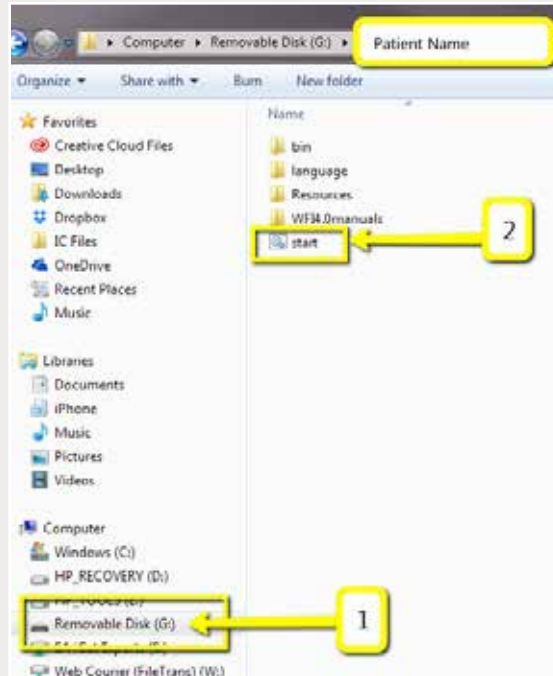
▸ Computer ▸ Removable Disk (G:) ▸ Patient Name

Organize ▾ Share with ▾ Burn New folder

Favorites
Creative Cloud Files
Desktop
Downloads
Dropbox
IC Files
OneDrive
Recent Places
Music

Libraries
Documents
iPhone
Music
Pictures
Videos

Computer
Windows (C:)
HP_RECOVERY (D:)
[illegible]
Removable Disk (G:)
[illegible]
Web Courier (FileTrans) (W:)

Name
bin
language
Resources
WF34.0manuals
start

2

1